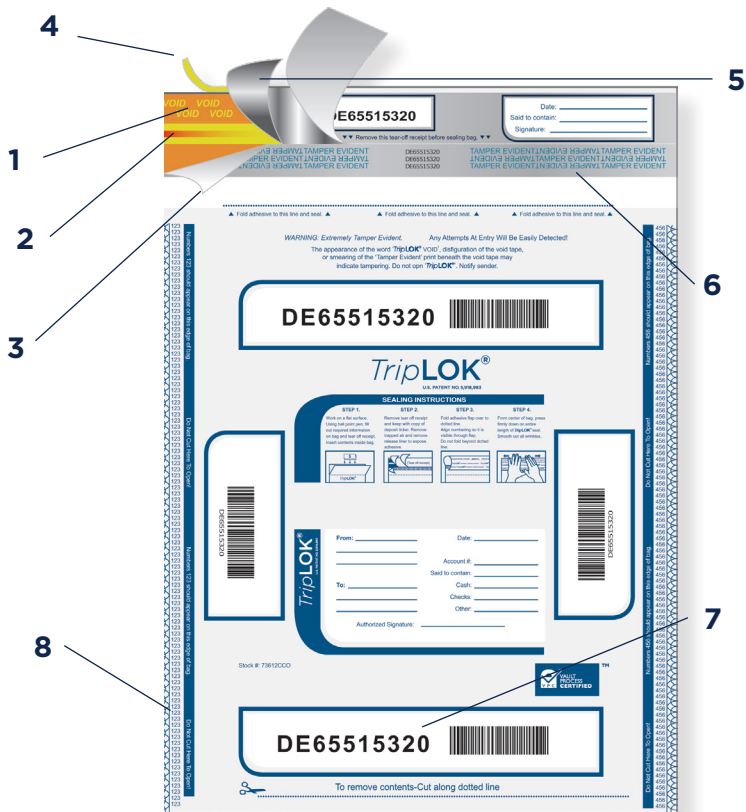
4

5

1

2

3

6

7

8

VOID VOID

DE65515320

▼▼ Remove this tear-off receipt before sealing bag. ▼▼

Date:

Said to contain:

Signature:

TAMPER EVIDENT TAMPER EVIDENT
TAMPER EVIDENT TAMPER EVIDENT
TAMPER EVIDENT TAMPER EVIDENT

DE65515320
DE65515320
DE65515320

TAMPER EVIDENT TAMPER EVIDENT TAMPER EVIDENT
TAMPER EVIDENT TAMPER EVIDENT TAMPER EVIDENT
TAMPER EVIDENT TAMPER EVIDENT TAMPER EVIDENT

▲ Fold adhesive to this line and seal. ▲ ▲ Fold adhesive to this line and seal. ▲ ▲ Fold adhesive to this line and seal. ▲

WARNING: Extremely Tamper Evident. Any Attempts At Entry Will Be Easily Detected!
The appearance of the word 'TripLOK® VOID', disfiguration of the void tape, or smearing of the 'Tamper Evident' print beneath the void tape may indicate tampering. Do not open 'TripLOK'. Notify sender.

DE65515320

TripLOK®
U.S. PATENT NO.5,918,983

SEALING INSTRUCTIONS

STEP 1.
Work on a flat surface. Using ball point pen, fill out required information on bag and tear off receipt. Insert contents inside bag.

STEP 2.
Remove tear off receipt and keep with copy of deposit ticket. Remove trapped air and remove release liner to expose adhesive.

STEP 3.
Fold adhesive flap over to dotted line. Align numbering so it is visible through flap. Do not fold beyond dotted line.

STEP 4.
Press from center of bag, press firmly down on entire length of TripLOK seal. Smooth out all wrinkles.

DE65515320

DE65515320

TripLOK

From:

To:

Date:

Account #:

Said to contain:

Cash:

Checks:

Other:

Authorized Signature:

Stock #: 73612CCO

VAULT PROCESS CERTIFIED

TM

DE65515320

To remove contents-Cut along dotted line

Numbers 123 should appear on this edge of bag

Do Not Cut Here To Open!

Numbers 123 should appear on this edge of bag

Do Not Cut Here To Open!

Numbers 456 should appear on this edge of bag

Do Not Cut Here To Open!

Numbers 456 should appear on this edge of bag

Do Not Cut Here To Open!

123 123 123 123 123 123 123 123 123 123

456 456 456 456 456 456 456 456 456 456